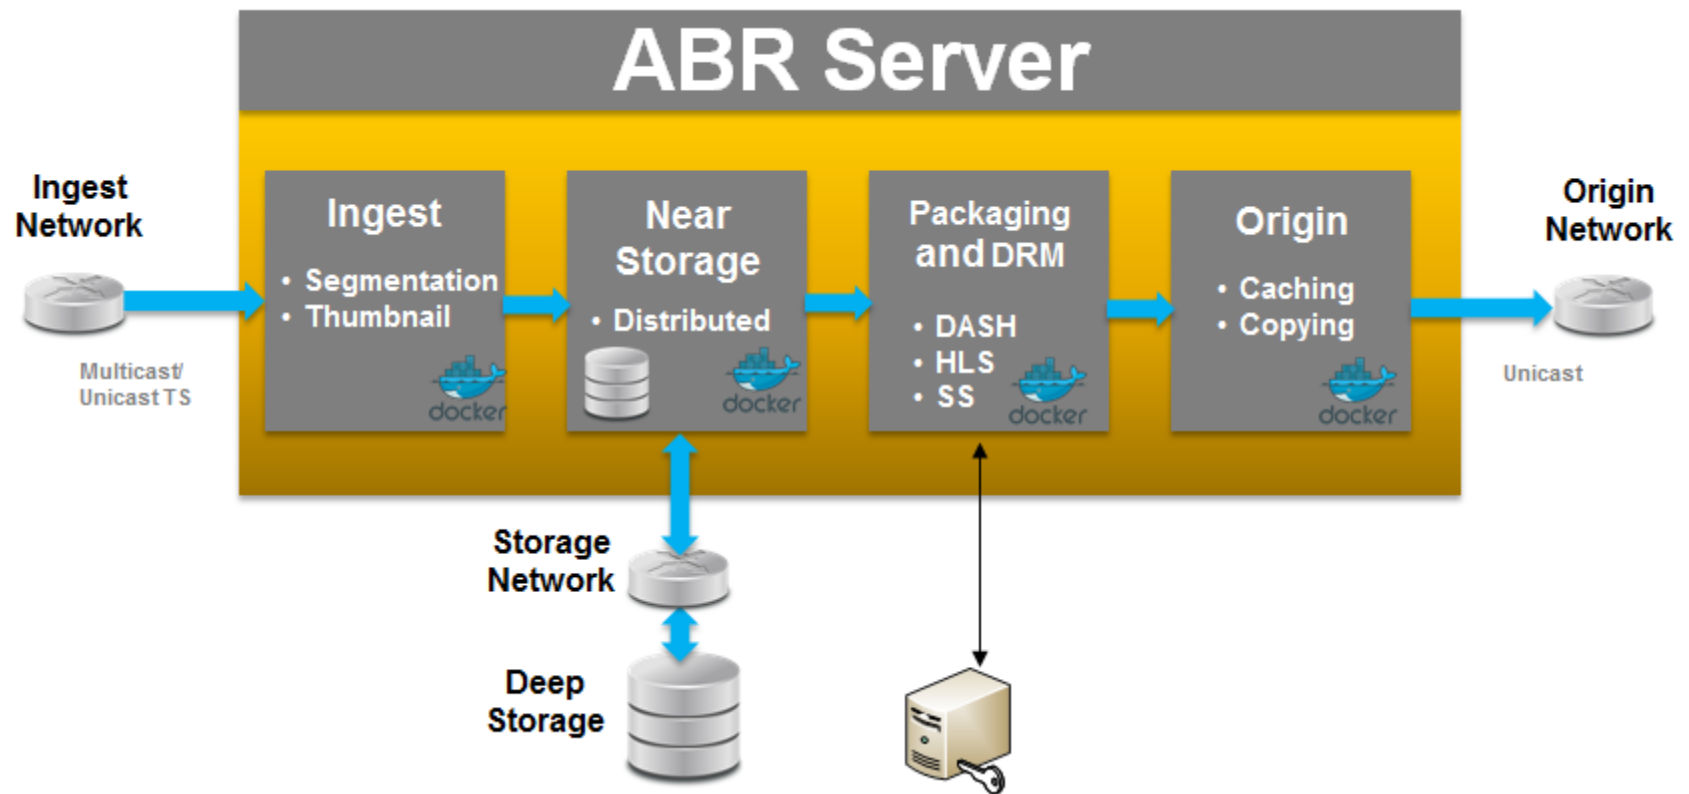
ABR Server

Ingest Network

Multicast/ Unicast TS

Ingest
• Segmentation
• Thumbnail
docker

Near Storage
• Distributed
docker

Packaging and DRM
• DASH
• HLS
• SS
docker

Origin
• Caching
• Copying
docker

Origin Network

Unicast

Storage Network

Deep Storage